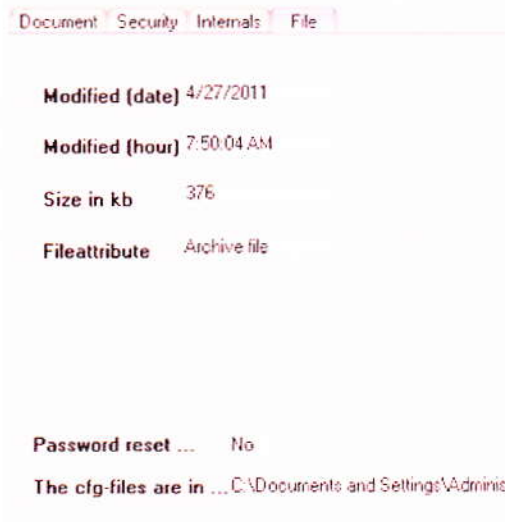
Document Security Internals File

Modified (date) 4/27/2011

Modified (hour) 7:50:04 AM

Size in kb 376

Fileattribute Archive file

Password reset ... No

The cfg-files are in ... C:\Documents and Settings\Adminis